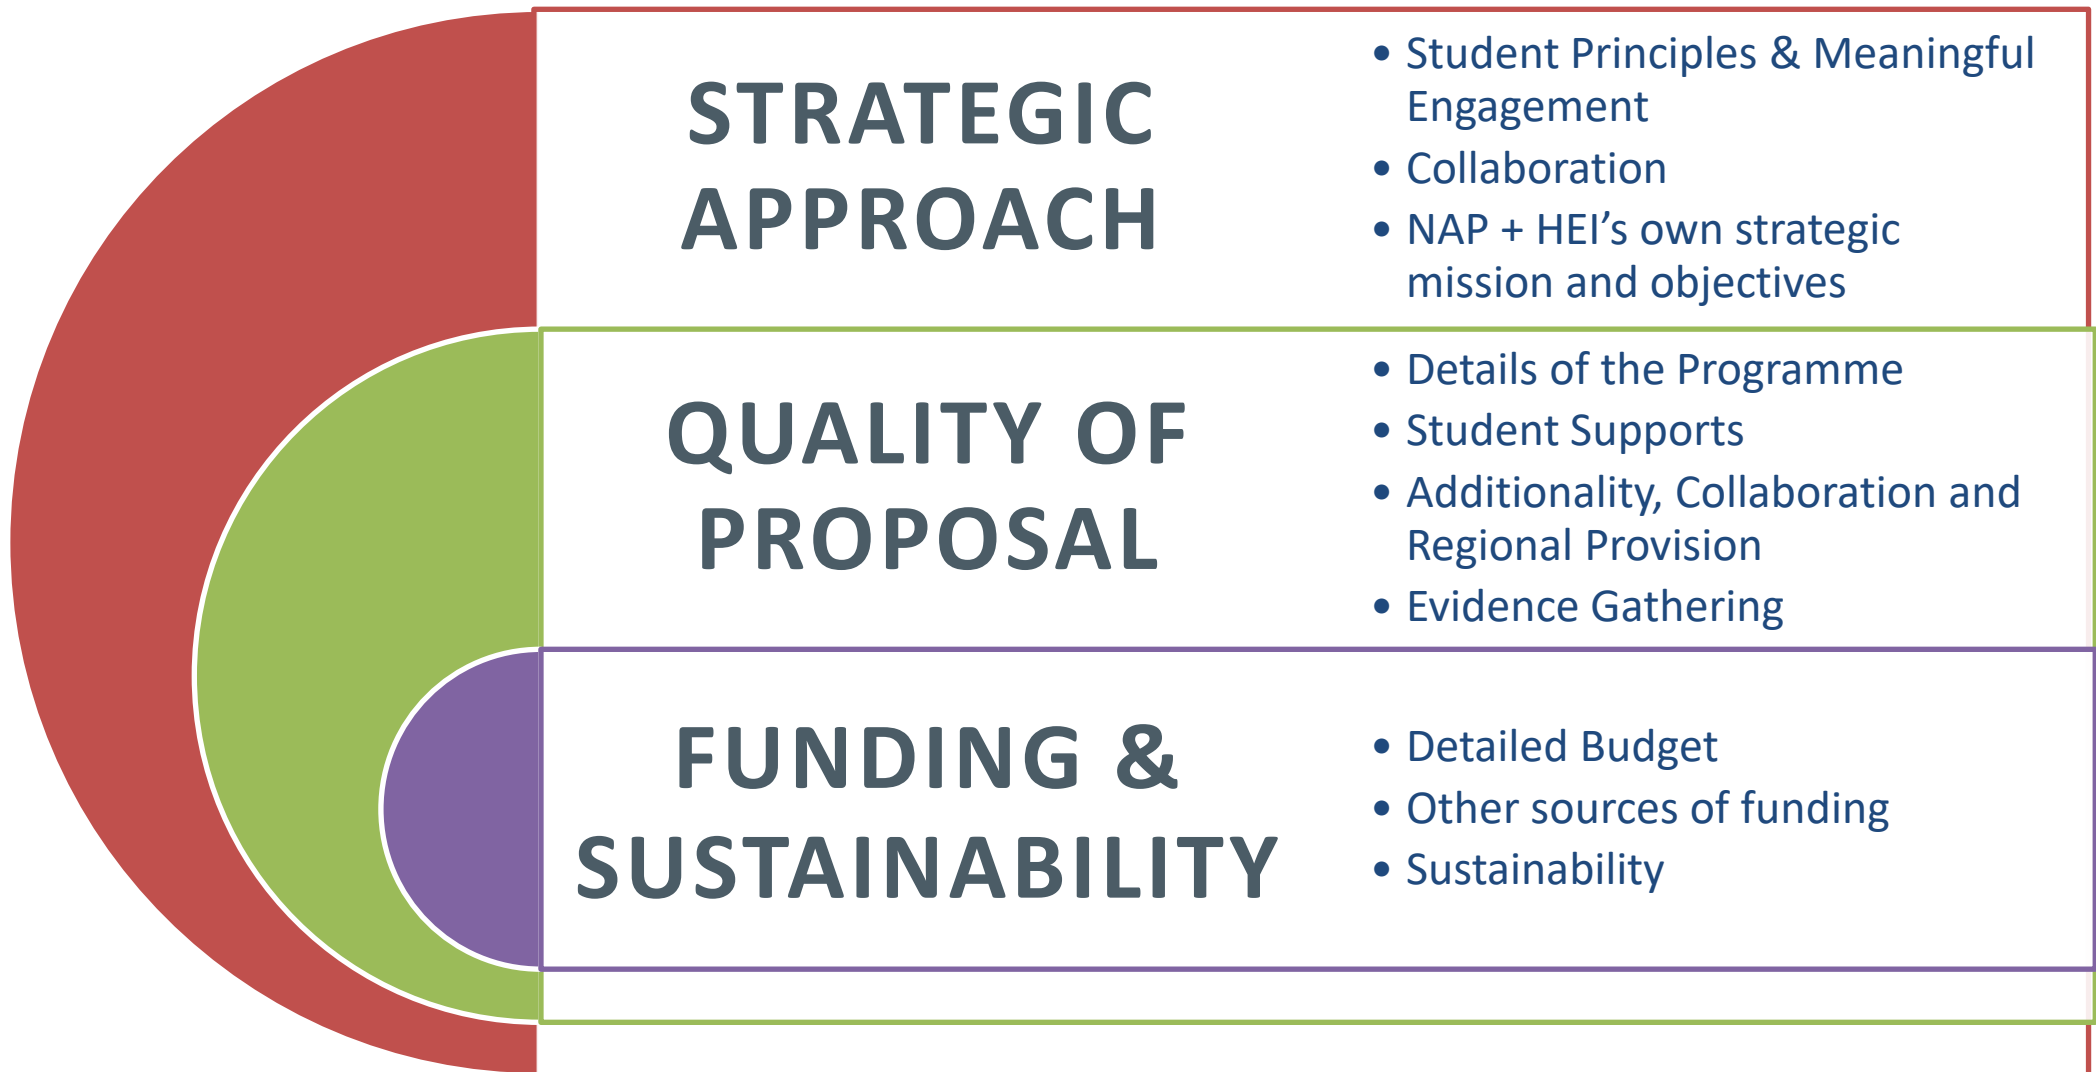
STRATEGIC APPROACH

• Student Principles & Meaningful Engagement
• Collaboration
• NAP + HEI's own strategic mission and objectives

QUALITY OF PROPOSAL

• Details of the Programme
• Student Supports
• Additionality, Collaboration and Regional Provision
• Evidence Gathering

FUNDING & SUSTAINABILITY

• Detailed Budget
• Other sources of funding
• Sustainability